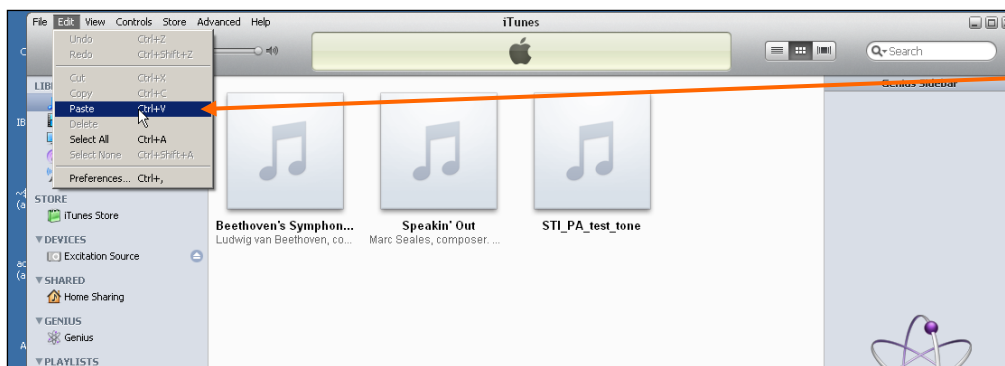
File Edit View Controls Store Advanced Help

iTunes

Undo Ctrl+Z
Redo Ctrl+Shift+Z
Cut Ctrl+X
Copy Ctrl+C
Paste Ctrl+V
Delete
Select All Ctrl+A
Select None Ctrl+Shift+A
Preferences... Ctrl+,

Search

Genius Sidebar

LIB

STORE
iTunes Store
DEVICES
Excitation Source
SHARED
Home Sharing
GENIUS
Genius
PLAYLISTS

Beethoven's Symphon...
Ludwig van Beethoven, co...

Speakin' Out
Marc Seales, composer. ...

STI_PA_test_tone